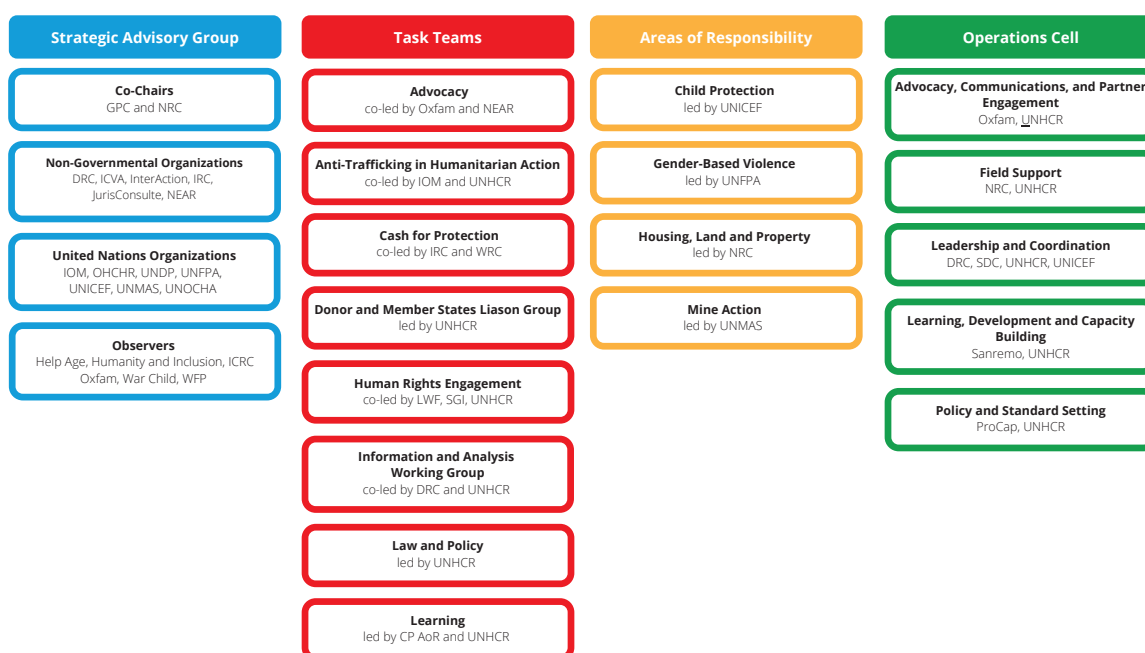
Strategic Advisory Group

Co-Chairs
GPC and NRC

Non-Governmental Organizations
DRC, ICVA, InterAction, IRC, JurisConsulte, NEAR

United Nations Organizations
IOM, OHCHR, UNDP, UNFPA, UNICEF, UNMAS, UNOCHA

Observers
Help Age, Humanity and Inclusion, ICRC Oxfam, War Child, WFP

Task Teams

Advocacy
co-led by Oxfam and NEAR

Anti-Trafficking in Humanitarian Action
co-led by IOM and UNHCR

Cash for Protection
co-led by IRC and WRC

Donor and Member States Liason Group
led by UNHCR

Human Rights Engagement
co-led by LWF, SGI, UNHCR

Information and Analysis Working Group
co-led by DRC and UNHCR

Law and Policy
led by UNHCR

Learning
led by CP AoR and UNHCR

Areas of Responsibility

Child Protection
led by UNICEF

Gender-Based Violence
led by UNFPA

Housing, Land and Property
led by NRC

Mine Action
led by UNMAS

Operations Cell

Advocacy, Communications, and Partner Engagement
Oxfam, UNHCR

Field Support
NRC, UNHCR

Leadership and Coordination
DRC, SDC, UNHCR, UNICEF

Learning, Development and Capacity Building
Sanremo, UNHCR

Policy and Standard Setting
ProCap, UNHCR